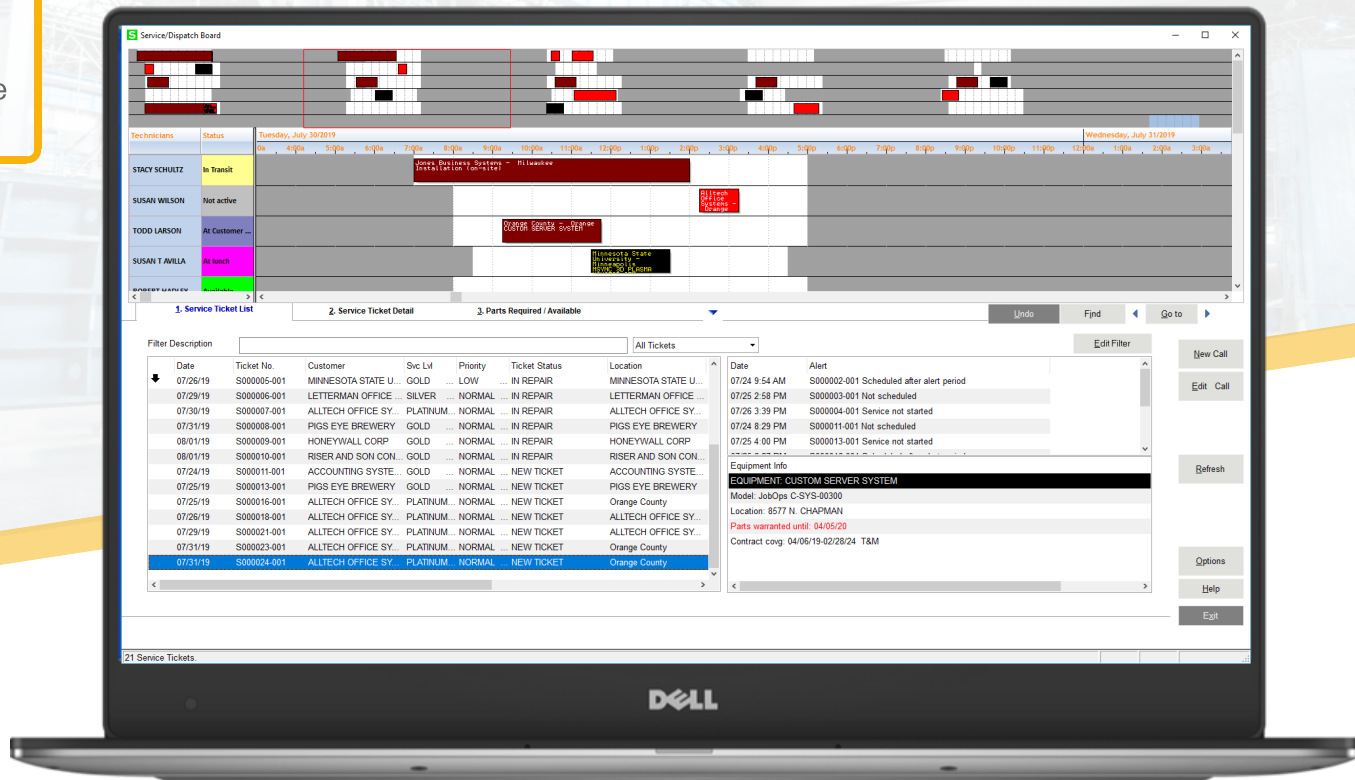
Service/Dispatch Board

| Technicians | Status |
|---|---|
| STACY SCHULTZ | In Transit |
| SUSAN WILSON | Not active |
| TODD LARSON | At Customer ... |
| SUSAN T AVILLA | At lunch |
| ROBERT HADLEY | Available |

Tuesday, July 30/2019

Wednesday, July 31/2019

3:00a 4:00a 5:00a 6:00a 7:00a 8:00a 9:00a 10:00a 11:00a 12:00p 1:00p 2:00p 3:00p 4:00p 5:00p 6:00p 7:00p 8:00p 9:00p 10:00p 11:00p 12:00a 1:00a 2:00a 3:00a

Jones Business Systems - Milwaukee Installation (on-site)

Alltech Office Systems - Orange

Orange County - Orange CUSTOM SERVER SYSTEM

Minnesota State University - Minneapolis NSVME 3D PLASMA

1. Service Ticket List | 2. Service Ticket Detail | 3. Parts Required / Available

Undo | Find | Go to

Filter Description | All Tickets | Edit Filter

| Date | Ticket No. | Customer | Svc Lvl | Priority | Ticket Status | Location |
|---|---|---|---|---|---|---|
| 07/26/19 | S000005-001 | MINNESOTA STATE U... | GOLD | ... LOW | ... IN REPAIR | MINNESOTA STATE U... |
| 07/29/19 | S000006-001 | LETTERMAN OFFICE ... | SILVER | ... NORMAL | ... IN REPAIR | LETTERMAN OFFICE ... |
| 07/30/19 | S000007-001 | ALLTECH OFFICE SY... | PLATINUM... | NORMAL | ... IN REPAIR | ALLTECH OFFICE SY... |
| 07/31/19 | S000008-001 | PIGS EYE BREWERY | GOLD | ... NORMAL | ... IN REPAIR | PIGS EYE BREWERY |
| 08/01/19 | S000009-001 | HONEYWALL CORP | GOLD | ... NORMAL | ... IN REPAIR | HONEYWALL CORP |
| 08/01/19 | S000010-001 | RISER AND SON CON... | GOLD | ... NORMAL | ... IN REPAIR | RISER AND SON CON... |
| 07/24/19 | S000011-001 | ACCOUNTING SYSTE... | GOLD | ... NORMAL | ... NEW TICKET | ACCOUNTING SYSTE... |
| 07/25/19 | S000013-001 | PIGS EYE BREWERY | GOLD | ... NORMAL | ... NEW TICKET | PIGS EYE BREWERY |
| 07/25/19 | S000016-001 | ALLTECH OFFICE SY... | PLATINUM... | NORMAL | ... NEW TICKET | Orange County |
| 07/26/19 | S000018-001 | ALLTECH OFFICE SY... | PLATINUM... | NORMAL | ... NEW TICKET | ALLTECH OFFICE SY... |
| 07/29/19 | S000021-001 | ALLTECH OFFICE SY... | PLATINUM... | NORMAL | ... NEW TICKET | ALLTECH OFFICE SY... |
| 07/31/19 | S000023-001 | ALLTECH OFFICE SY... | PLATINUM... | NORMAL | ... NEW TICKET | Orange County |
| 07/31/19 | S000024-001 | ALLTECH OFFICE SY... | PLATINUM... | NORMAL | ... NEW TICKET | Orange County |

| Date | Alert |
|---|---|
| 07/24 9:54 AM | S000002-001 Scheduled after alert period |
| 07/25 2:58 PM | S000003-001 Not scheduled |
| 07/26 3:39 PM | S000004-001 Service not started |
| 07/24 8:29 PM | S000011-001 Not scheduled |
| 07/25 4:00 PM | S000013-001 Service not started |

Equipment Info
EQUIPMENT: CUSTOM SERVER SYSTEM
Model: JobOps C-SYS-00300
Location: 8577 N. CHAPMAN
Parts warranted until: 04/05/20
Contract covg: 04/06/19-02/28/24 T&M

New Call
Edit Call
Refresh
Options
Help
Exit

21 Service Tickets.

DELL